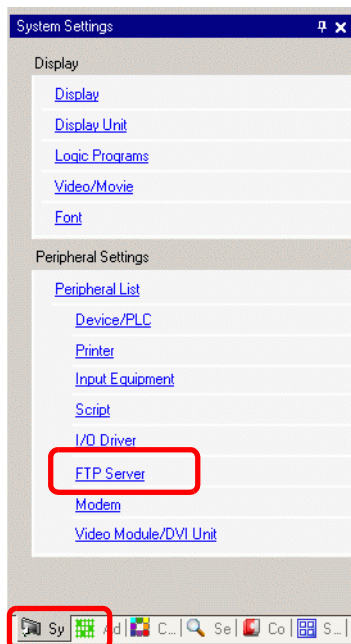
System Settings

Display

Display

Display Unit

Logic Programs

Video/Movie

Font

Peripheral Settings

Peripheral List

Device/PLC

Printer

Input Equipment

Script

I/O Driver

FTP Server

Modem

Video Module/DVI Unit

Sy Ad C... Se Co S...